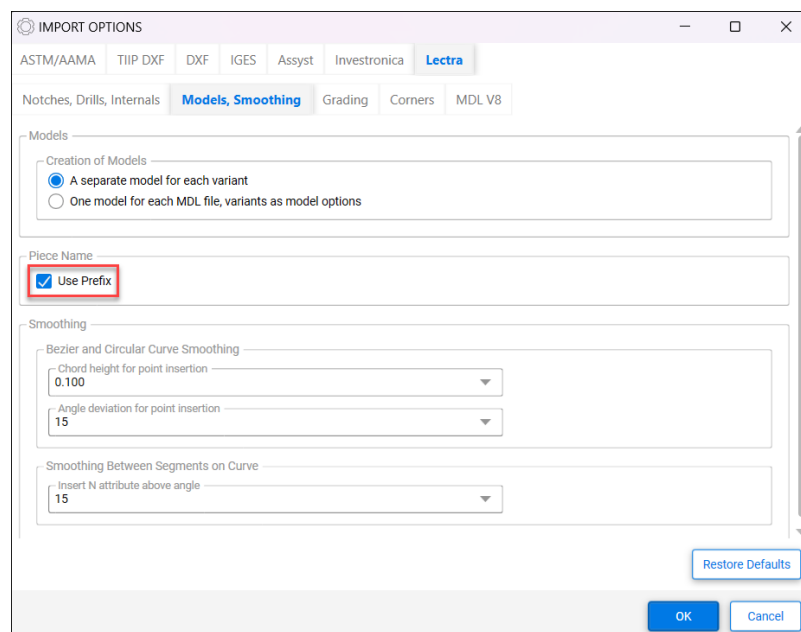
IMPORT OPTIONS

ASTM/AAMA TIIP DXF DXF IGES Assyst Investronica Lectra

Notches, Drills, Internals Models, Smoothing Grading Corners MDL V8

Models

Creation of Models

A separate model for each variant

One model for each MDL file, variants as model options

Piece Name

Use Prefix

Smoothing

Bezier and Circular Curve Smoothing

Chord height for point insertion
0.100

Angle deviation for point insertion
15

Smoothing Between Segments on Curve

Insert N attribute above angle
15

Restore Defaults

OK Cancel